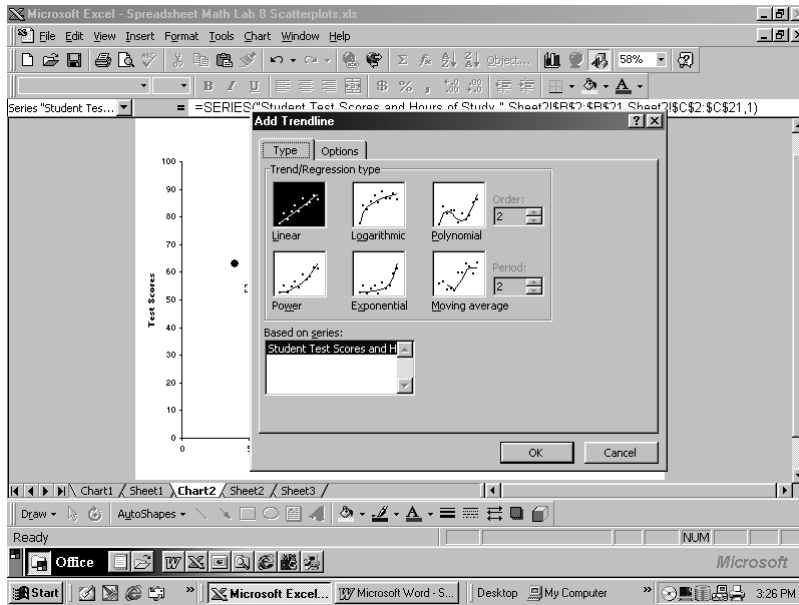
Microsoft Excel - Spreadsheet Math Lab 8 Scatterplots.xls

File Edit View Insert Format Tools Chart Window Help

Object... 58%

Series "Student Tes... = =SERIES("Student Test Scores and Hours of Study," Sheet2!$B$2:$B$21,Sheet2!$C$2:$C$21,1)

Add Trendline

Type Options

Trend/Regression type

Linear Logarithmic Polynomial

Order: 2

Power Exponential Moving average

Period: 2

Based on series:

Student Test Scores and H

OK Cancel

100
90
80
70
60
50
40
30
20
10
0

Test Scores

0 5

Chart1 Sheet1 Chart2 Sheet2 Sheet3

Draw AutoShapes

Ready NUM

Office

Microsoft

Start Microsoft Excel... Microsoft Word - S... Desktop My Computer 3:26 PM